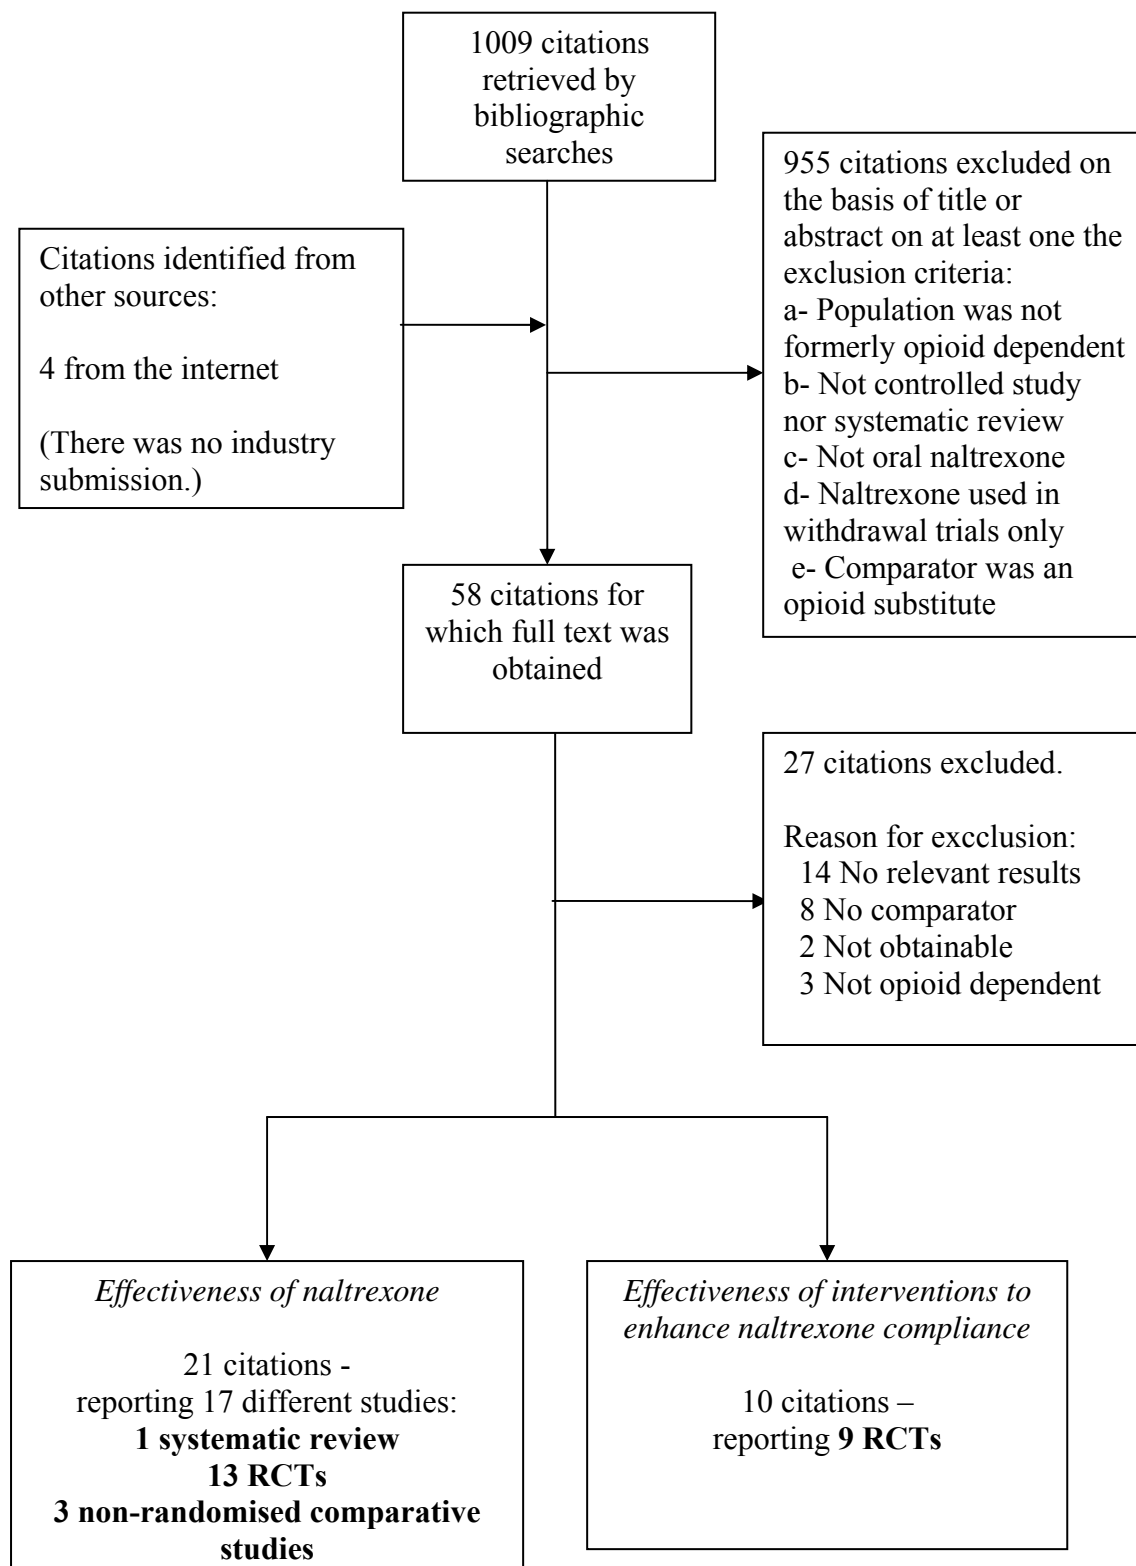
1009 citations retrieved by bibliographic searches

Citations identified from other sources:

4 from the internet

(There was no industry submission.)

955 citations excluded on the basis of title or abstract on at least one the exclusion criteria:
a- Population was not formerly opioid dependent
b- Not controlled study nor systematic review
c- Not oral naltrexone
d- Naltrexone used in withdrawal trials only
e- Comparator was an opioid substitute

58 citations for which full text was obtained

27 citations excluded.

Reason for excclusion:
14 No relevant results
8 No comparator
2 Not obtainable
3 Not opioid dependent

*Effectiveness of naltrexone*

21 citations - reporting 17 different studies:
**1 systematic review**
**13 RCTs**
**3 non-randomised comparative studies**

*Effectiveness of interventions to enhance naltrexone compliance*

10 citations – reporting **9 RCTs**